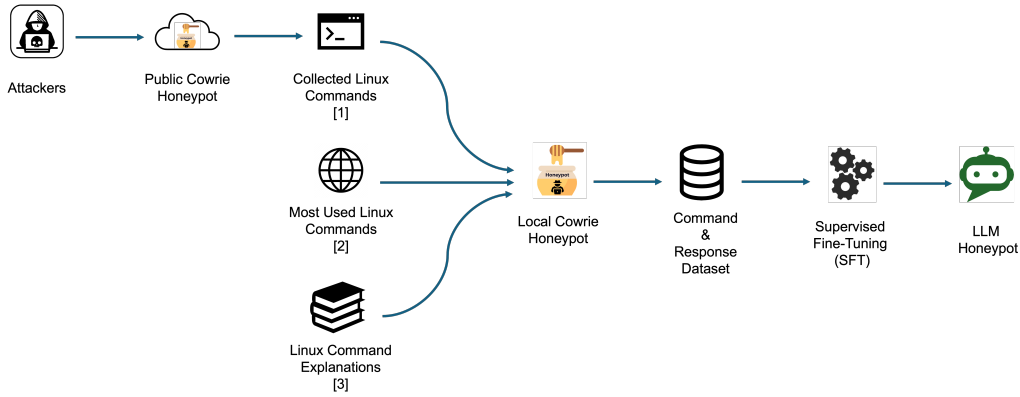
Attackers

Public Cowrie Honeypot

Collected Linux Commands [1]

Most Used Linux Commands [2]

Linux Command Explanations [3]

Honeypot

Local Cowrie Honeypot

Command & Response Dataset

Supervised Fine-Tuning (SFT)

LLM Honeypot